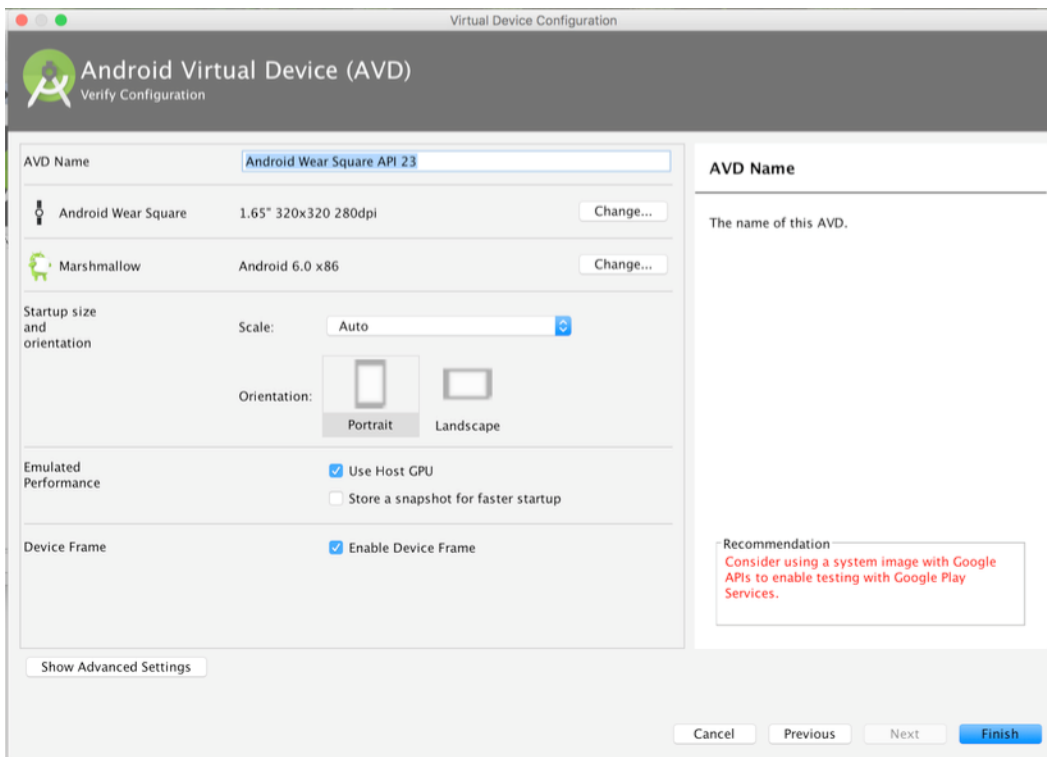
Virtual Device Configuration

Android Virtual Device (AVD)
Verify Configuration

AVD Name
Android Wear Square API 23

Android Wear Square
1.65" 320x320 280dpi
Change...

Marshmallow
Android 6.0 x86
Change...

Startup size and orientation
Scale:
Auto

Orientation:
Portrait
Landscape

Emulated Performance
Use Host GPU
Store a snapshot for faster startup

Device Frame
Enable Device Frame

AVD Name

The name of this AVD.

Recommendation
Consider using a system image with Google APIs to enable testing with Google Play Services.

Show Advanced Settings

Cancel
Previous
Next
Finish